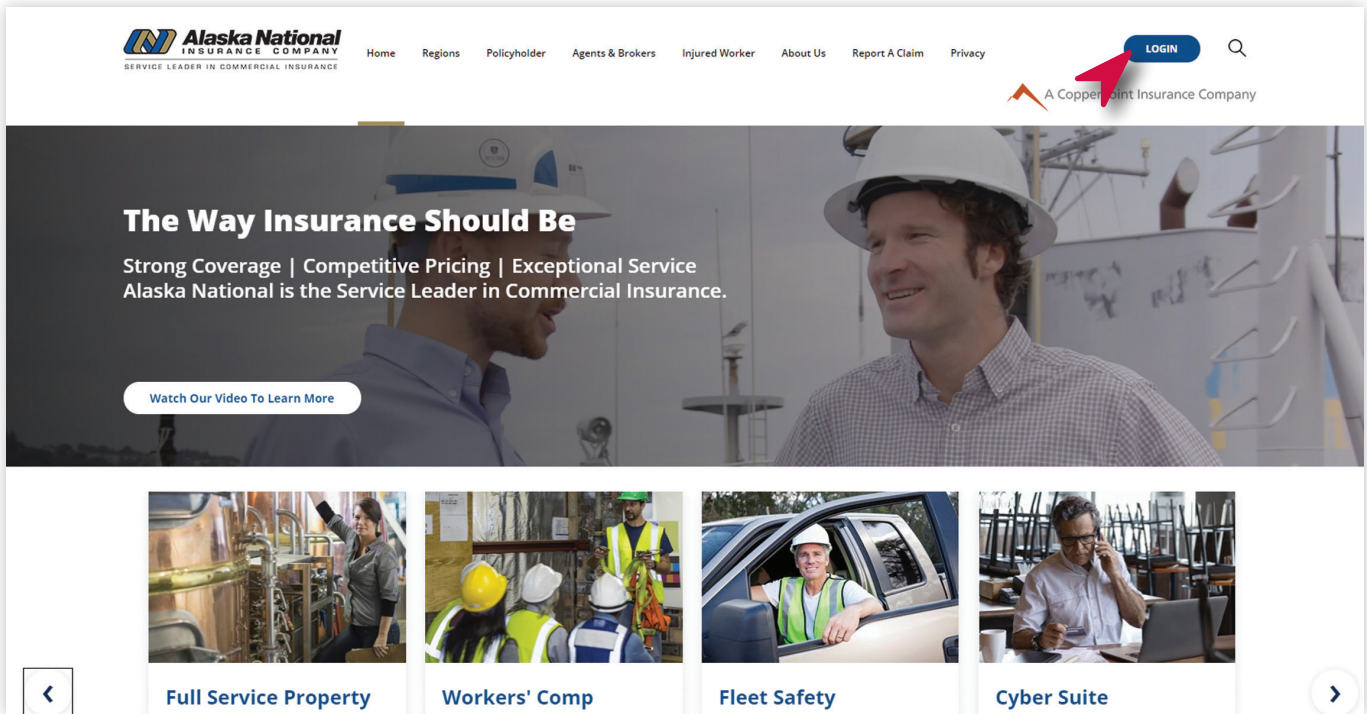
Alaska National INSURANCE COMPANY
SERVICE LEADER IN COMMERCIAL INSURANCE

Home Regions Policyholder Agents & Brokers Injured Worker About Us Report A Claim Privacy

LOGIN

A Copper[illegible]oint Insurance Company

The Way Insurance Should Be

Strong Coverage | Competitive Pricing | Exceptional Service
Alaska National is the Service Leader in Commercial Insurance.

Watch Our Video To Learn More

Full Service Property

Workers' Comp

Fleet Safety

Cyber Suite